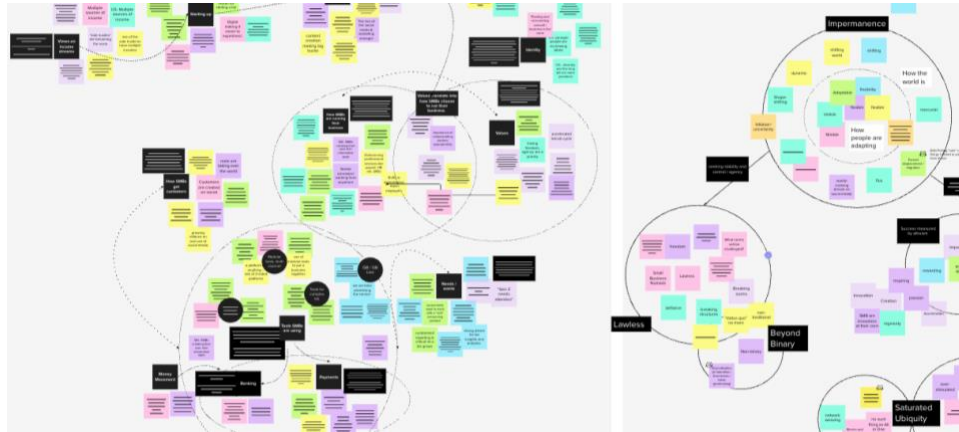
Impermanence

How the world is

How people are adapting

Lawless

Beyond Binary

Saturated Ubiquity

Working out how stability and control happen

Success measured by intention

Small Business Owners

Lawless

Innovation

Creation

Ideology

Adaptive

Flexibility

Resilient

Shifting

Shifting

Flux

Bending

Payments

Money Movement

Identity

Values

How SMBs get customers

How SMBs are running their business

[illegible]